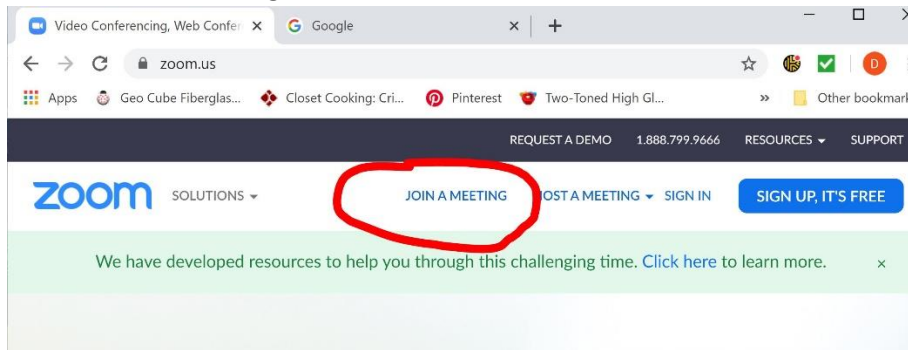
Video Conferencing, Web Confer ×
Google ×
+

zoom.us

D

Apps
Geo Cube Fiberglas...
Closet Cooking: Cri...
Pinterest
Two-Toned High Gl...
»
Other bookmar

REQUEST A DEMO
1.888.799.9666
RESOURCES
SUPPORT

zoom
SOLUTIONS
JOIN A MEETING
HOST A MEETING
SIGN IN
SIGN UP, IT'S FREE

We have developed resources to help you through this challenging time. Click here to learn more.
×